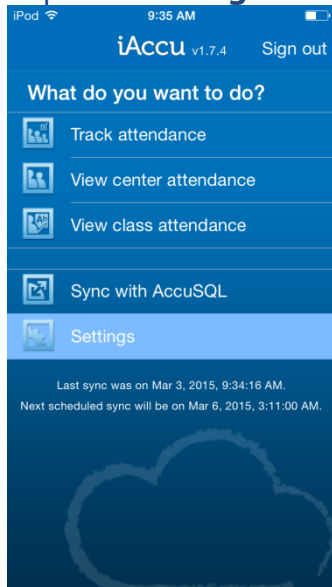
iPod
9:35 AM

iAccu v1.7.4
Sign out

What do you want to do?

Track attendance

View center attendance

View class attendance

Sync with AccuSQL

Settings

Last sync was on Mar 3, 2015, 9:34:16 AM.
Next scheduled sync will be on Mar 6, 2015, 3:11:00 AM.